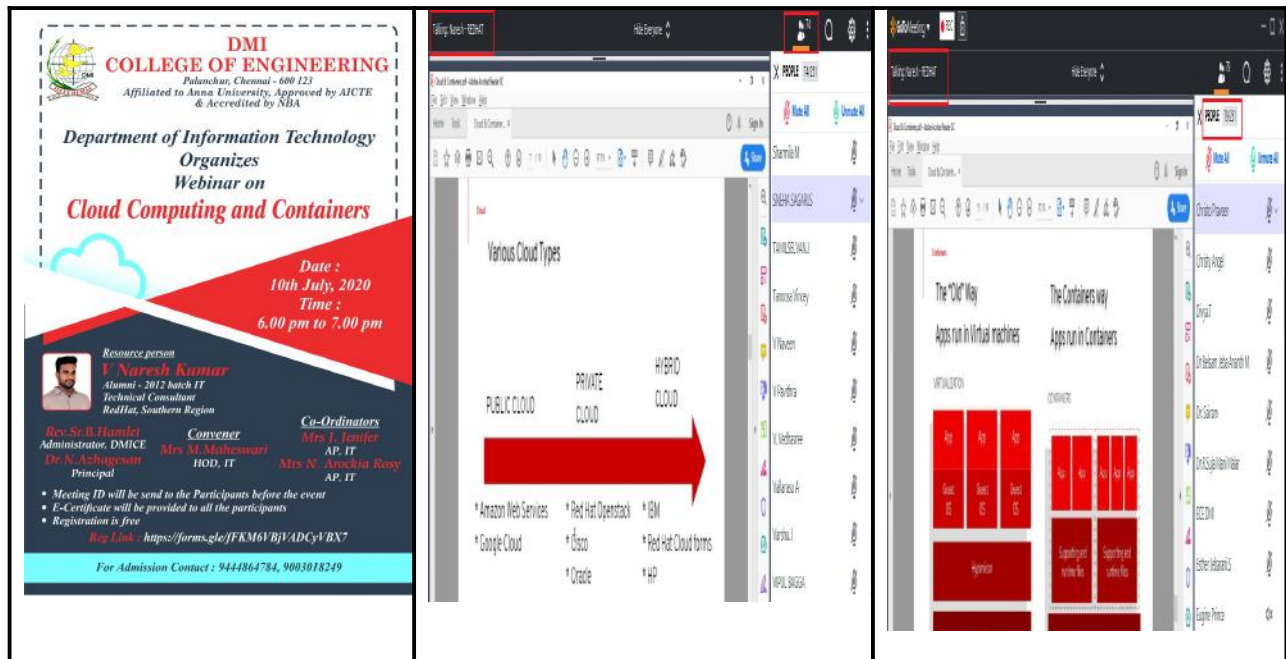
DMI COLLEGE OF ENGINEERING
Palanchur, Chennai - 600 123
Affiliated to Anna University, Approved by AICTE & Accredited by NBA

Department of Information Technology Organizes Webinar on
Cloud Computing and Containers

Date : 10th July, 2020
Time : 6.00 pm to 7.00 pm

Resource person
V Naresh Kumar
Alumni - 2012 batch IT
Technical Consultant
RedHat, Southern Region

Rev.Sr.B.Hamlet
Administrator, DMICE
Dr.N.Azhagesan
Principal

Convener
Mrs M.Maheswari
HOD, IT

Co-Ordinators
Mrs J. Jenifer
AP, IT
Mrs N. Arockia Rosy
AP, IT

• Meeting ID will be send to the Participants before the event
• E-Certificate will be provided to all the participants
• Registration is free
Reg Link : https://forms.gle/fFKM6VBjVADCyVBX7

For Admission Contact : 9444864784, 9003018249

Talking: Naresh - REDHAT
Hide Everyone
PEOPLE
Mute All
Unmute All
Sharmila M
SNEHA SAGARUS
TAMILSELVAN J
Tamosa Viney
V Naveen
V Pavithra
V. Madhavan
Vallarasu A
Varsha J
VIPUL BAGGA

Cloud
Various Cloud Types
PUBLIC CLOUD
PRIVATE CLOUD
HYBRID CLOUD
* Amazon Web Services
* Google Cloud
* Red Hat Openstack
* Cisco
* Oracle
* IBM
* Red Hat Cloud forms
* HP

GoTo Meeting
Talking: Naresh - REDHAT
Hide Everyone
PEOPLE
Mute All
Unmute All
Christo Praveen
Christy Angel
Divya.T
Dr.Nelsam Jebaraj Ananth M
Dr.Sairam
Dr.R.Sujatha Vikar
ECE DMI
Esther Jebarani S
Eugine Prince

Containers
The "Old" Way
Apps run in Virtual machines
The Containers way
Apps run in Containers
VIRTUALIZATION
CONTAINERS
App
App
App
Guest OS
Guest OS
Guest OS
Hypervisor
App
App
App
App
App
App
Supporting and runtime files
Supporting and runtime files